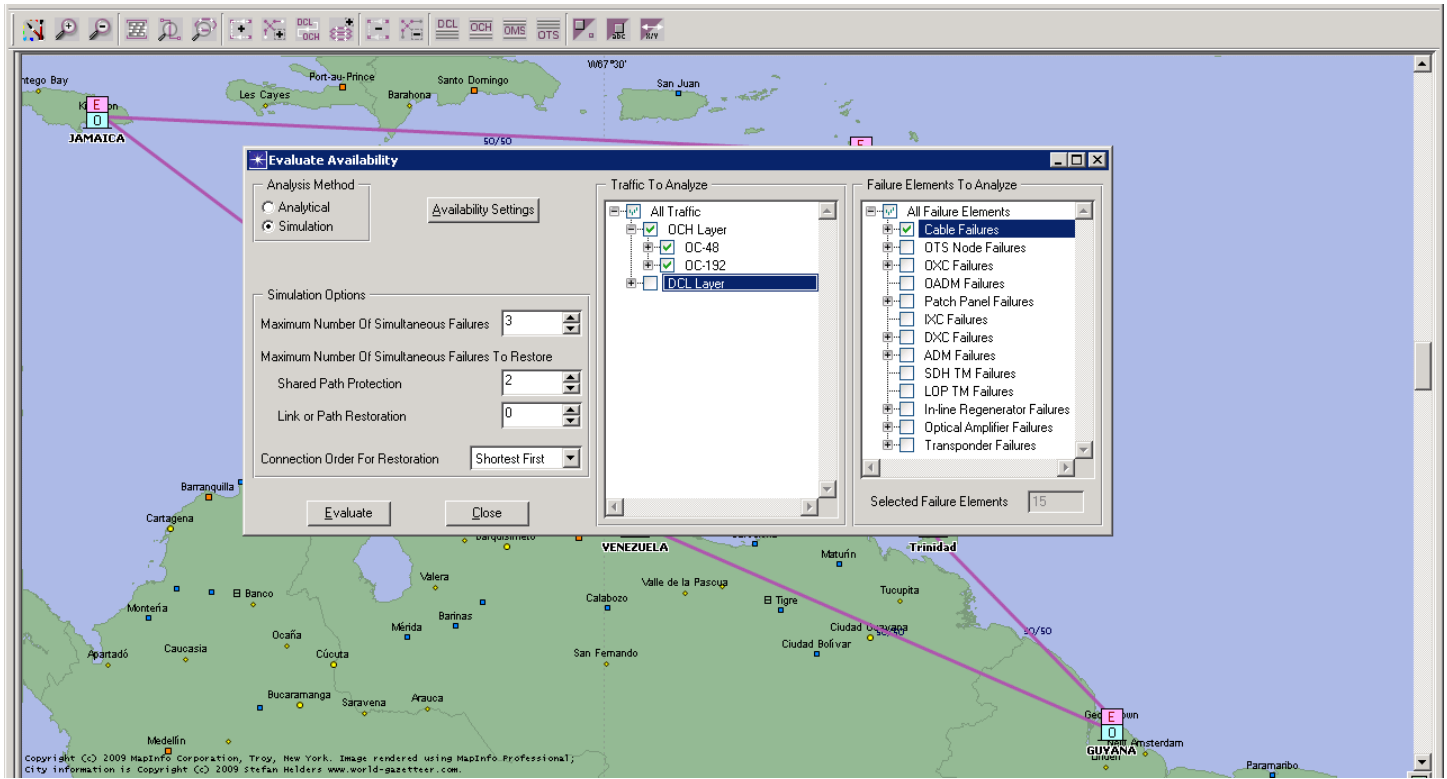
DCL OCH DCL OCH OMS OTS

ntego Bay
Port-au-Prince
Santo Domingo
W67°30'
San Juan
Les Cayes
Barahona
E
0
JAMAICA
50/50
E

Evaluate Availability

Analysis Method
Analytical
Simulation
Availability Settings

Simulation Options
Maximum Number Of Simultaneous Failures 3
Maximum Number Of Simultaneous Failures To Restore
Shared Path Protection 2
Link or Path Restoration 0
Connection Order For Restoration Shortest First

Evaluate
Close

Traffic To Analyze
All Traffic
OCH Layer
OC-48
OC-192
DCL Layer

Failure Elements To Analyze
All Failure Elements
Cable Failures
OTS Node Failures
OXC Failures
OADM Failures
Patch Panel Failures
IXC Failures
DXC Failures
ADM Failures
SDH TM Failures
LOP TM Failures
In-line Regenerator Failures
Optical Amplifier Failures
Transponder Failures
Selected Failure Elements 15

Barranquilla
Cartagena
Barquisimeto
VENEZUELA
Maturín
Trinidad
Valera
Valle de la Pascua
El Banco
Tucupita
Montería
Barinas
Calabozo
El Tigre
Mérida
Ciudad Guayana
50/50
50/50
Ocaña
Ciudad Bolívar
Caucasia
Apartadó
Cúcuta
San Fernando
Bucaramanga
Arauca
Saravena
E
0
Georgetown
GUYANA
New Amsterdam
Linden
Medellín
Paramaribo
Copyright (c) 2009 MapInfo Corporation, Troy, New York. Image rendered using MapInfo Professional;
City information is Copyright (c) 2009 Stefan Helders www.world-gazetteer.com.